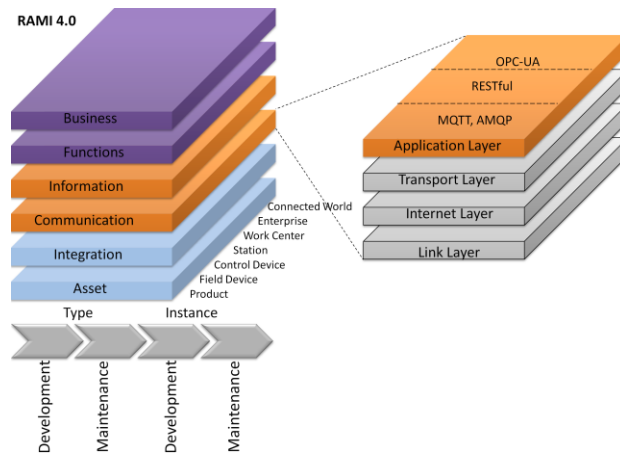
RAMI 4.0

Business
Functions
Information
Communication
Integration
Asset

Connected World
Enterprise
Work Center
Station
Control Device
Field Device
Product

Type
Instance

Development
Maintenance
Development
Maintenance

OPC-UA
RESTful
MQTT, AMQP
Application Layer
Transport Layer
Internet Layer
Link Layer